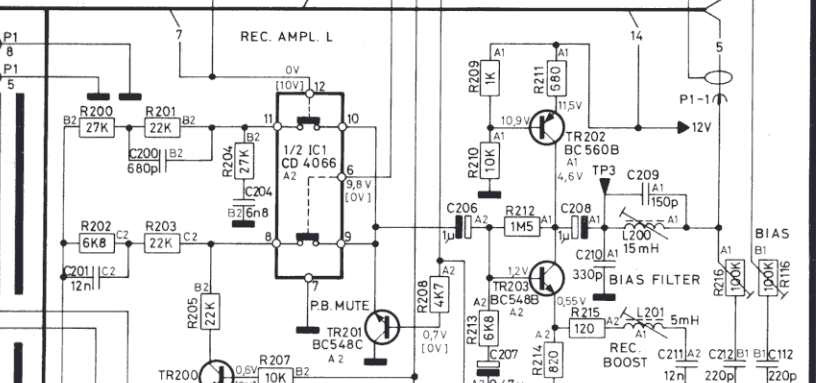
P1
8
P1
5
7
REC. AMPL. L
0V
[10V]
12
14
5
P1-1
12V
R200
27K
B2
R201
22K
B2
11
10
1/2 IC1
CD 4066
A2
C200
680p
B2
R204
27K
C204
B2
6n8
6
9,8 V
[0V]
R209
1K
A1
R211
680
A1
10,9 V
11,5V
TR202
BC 560B
A1
R210
10K
A1
4,6V
TP3
C209
A1
150p
C206
A2
1µ
R212
1M5
A1
C208
A1
1µ
L200
15 mH
A1
C210
A1
330p
BIAS FILTER
BIAS
B1
R216
100K
A1
100K
R116
R202
6K8
C2
R203
22K
C2
8
9
C201
12n
C2
7
R205
22K
B2
P.B. MUTE
TR201
BC548C
A 2
0,7V
[0V]
R208
4K7
A2
1,2V
TR203
BC548B
A2
A2
R213
6K8
0,55V
R215
120
A1
L201
5mH
C207
R214
820
A2
REC.
BOOST
C211
A2
12n
C212
B1
220p
B1
C112
220p
TR200
0,6V
R207
10K
B2